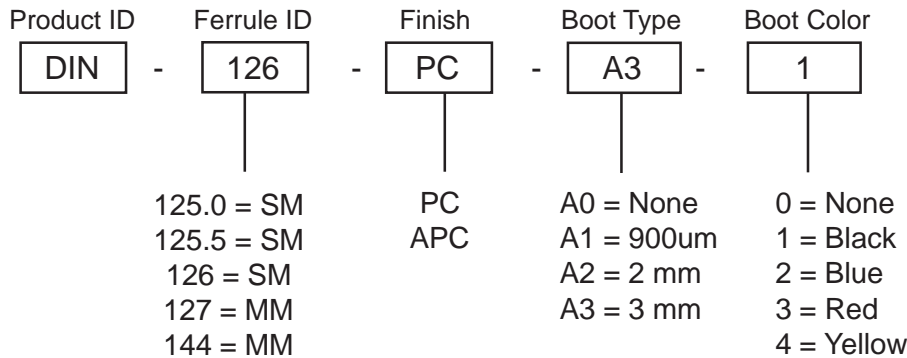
Product ID Ferrule ID Finish Boot Type Boot Color

DIN - 126 - PC - A3 - 1

125.0 = SM
125.5 = SM
126 = SM
127 = MM
144 = MM

PC
APC

A0 = None
A1 = 900um
A2 = 2 mm
A3 = 3 mm

0 = None
1 = Black
2 = Blue
3 = Red
4 = Yellow